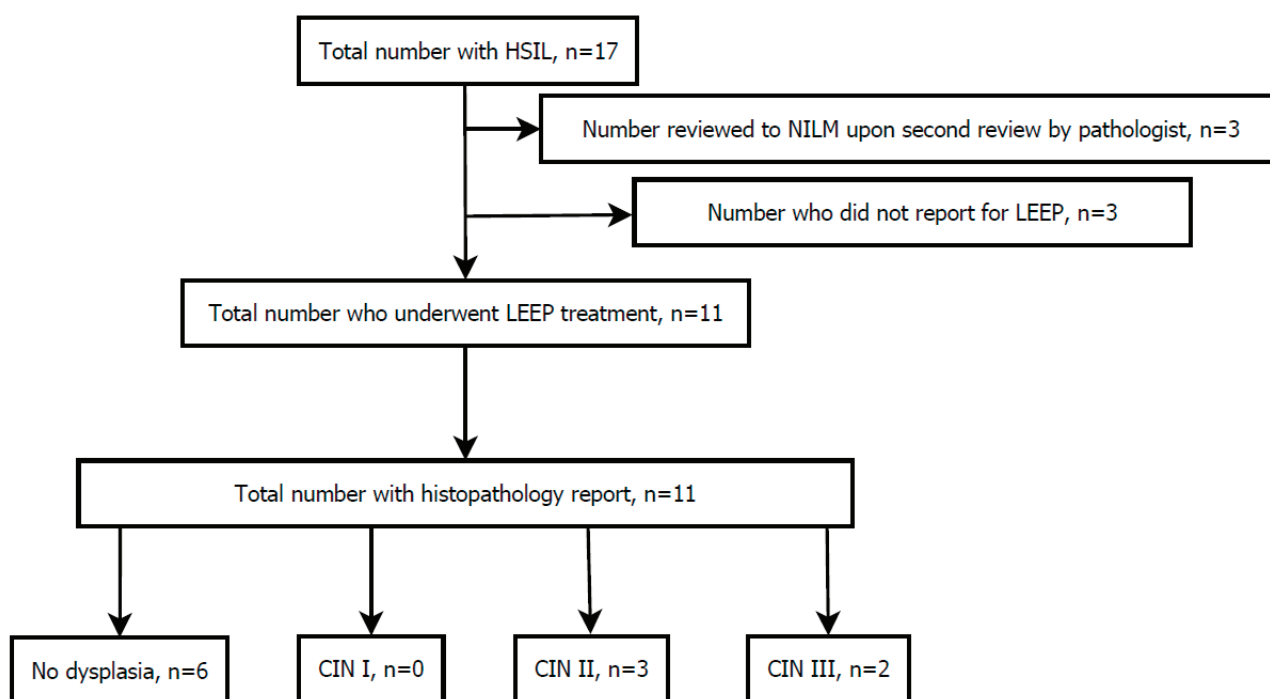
Total number with HSIL, n=17

Number reviewed to NILM upon second review by pathologist, n=3

Number who did not report for LEEP, n=3

Total number who underwent LEEP treatment, n=11

Total number with histopathology report, n=11

No dysplasia, n=6

CIN I, n=0

CIN II, n=3

CIN III, n=2